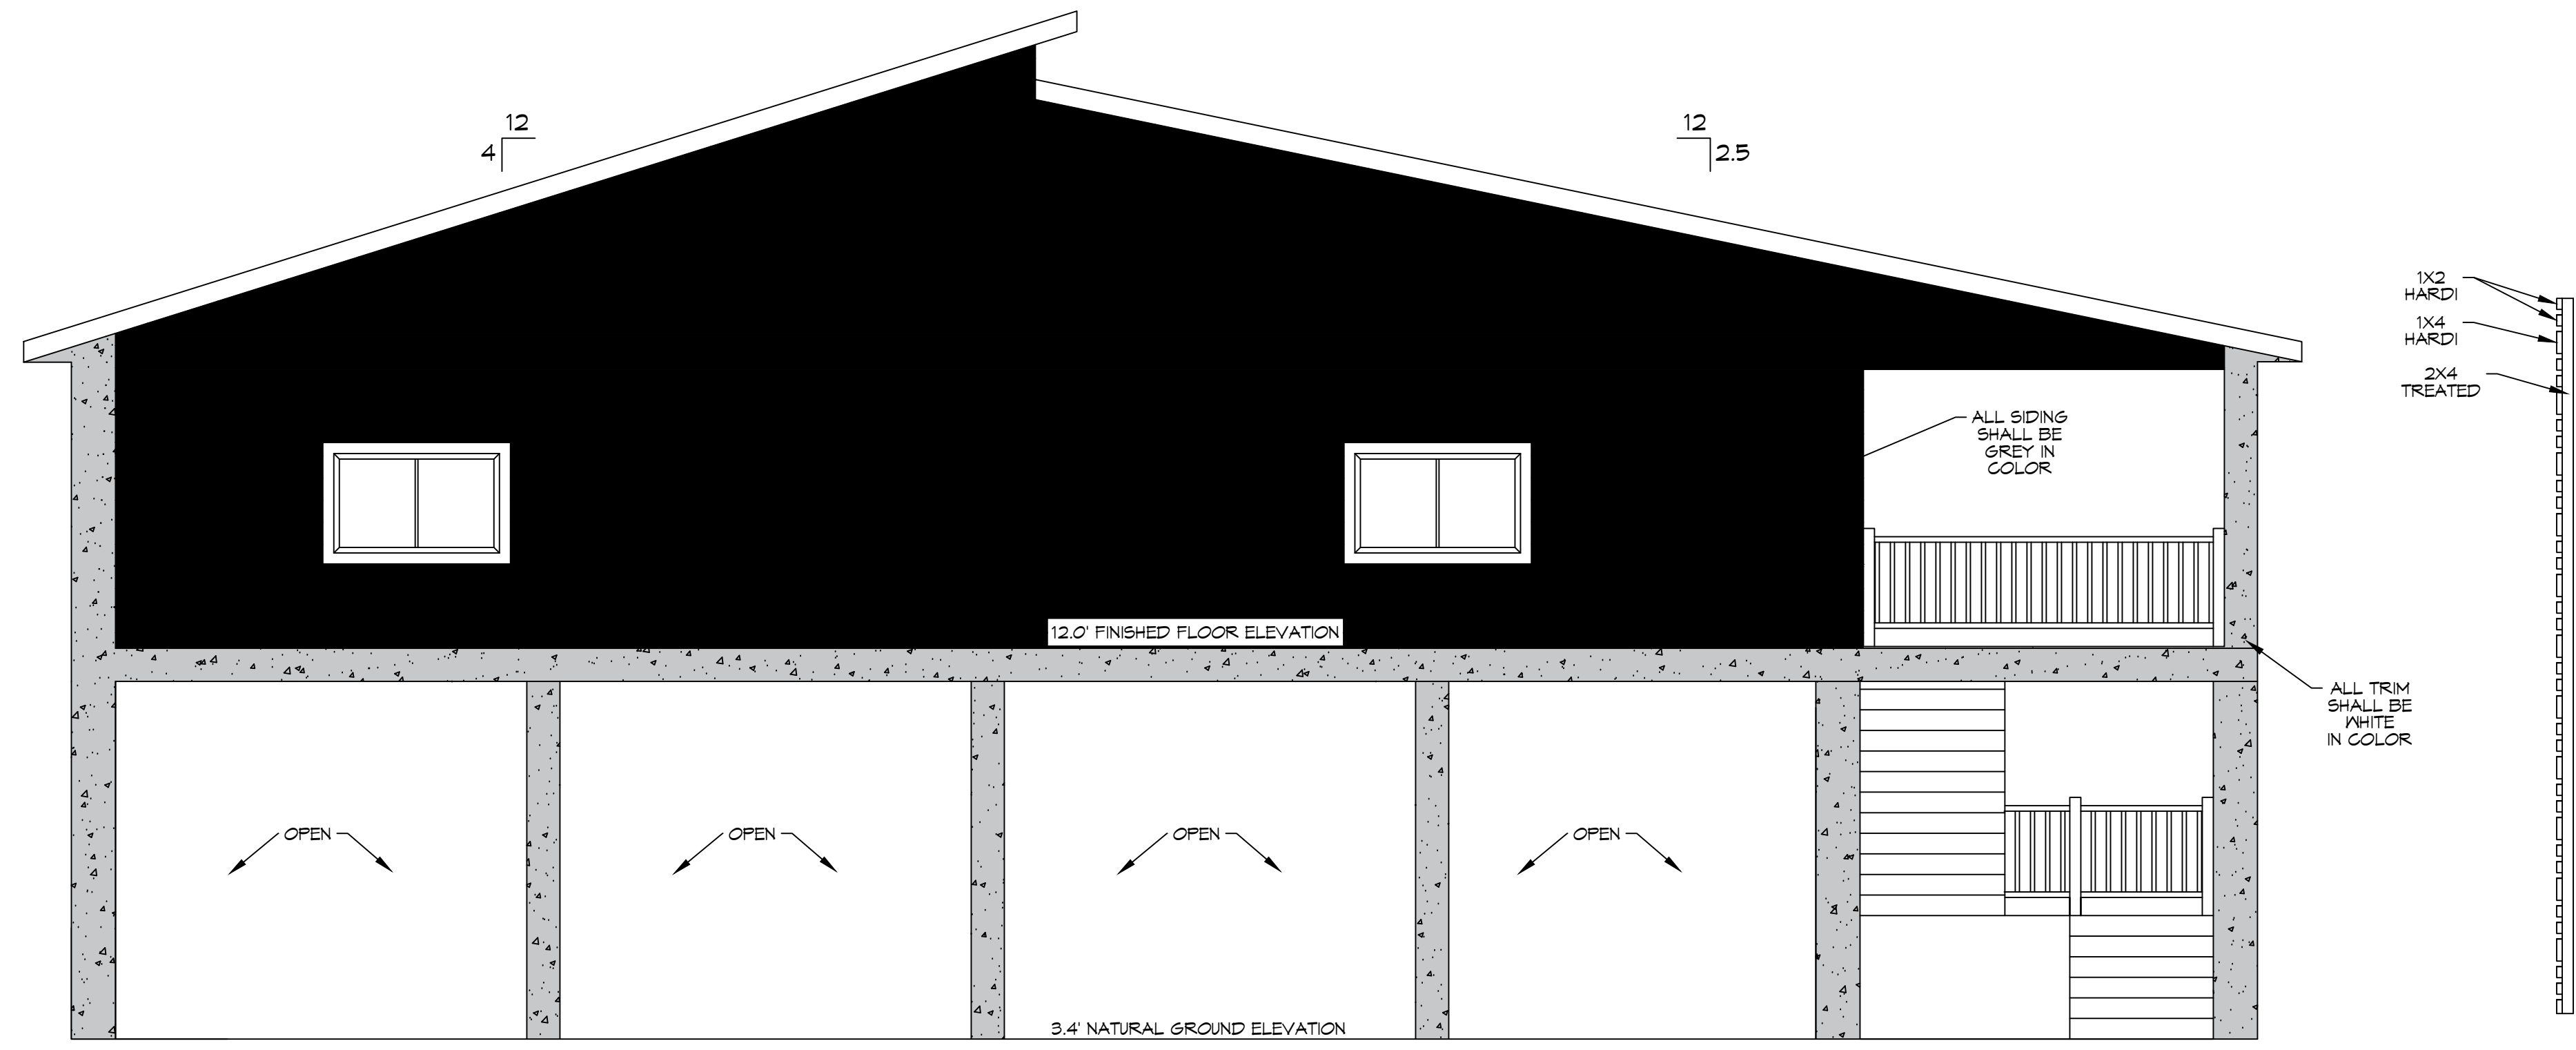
12
4

12
2.5

1X2
HARDI

1X4
HARDI

2X4
TREATED

ALL SIDING SHALL BE GREY IN COLOR

12.0' FINISHED FLOOR ELEVATION

ALL TRIM SHALL BE WHITE IN COLOR

OPEN

OPEN

OPEN

OPEN

3.4' NATURAL GROUND ELEVATION